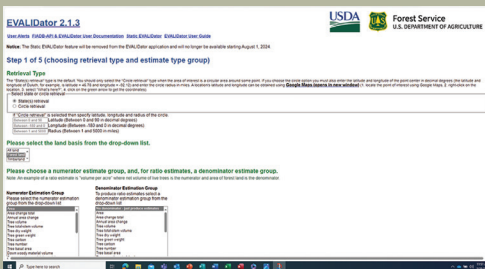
EVALIDator 2.1.3

USDA Forest Service U.S. DEPARTMENT OF AGRICULTURE

User Alerts FIADB-API & EVALIDator User Documentation Static EVALIDator EVALIDator User Guide

Notice: The Static EVALIDator feature will be removed from the EVALIDator application and will no longer be available starting August 1, 2024.

Step 1 of 5 (choosing retrieval type and estimate type group)

Retrieval Type

The "State(s) retrieval" type is the default. You should only select the "Circle retrieval" type when the area of interest is a circular area around some point. If you choose the circle option you must also enter the latitude and longitude of the point center in decimal degrees (the latitude and longitude of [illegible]. for example, is latitude = 40.75 and longitude = -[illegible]) and enter the circle radius in miles. A location's latitude and longitude can be obtained using Google Maps (opens in new window) ([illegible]

Select state or circle retrieval
State(s) retrieval
Circle retrieval

If "Circle retrieval" is selected then specify latitude, longitude and radius of the circle.
Latitude (Between 0 and 90 in decimal degrees)
Longitude (Between -180 and 0 in decimal degrees)
Radius (Between 1 and 5000 in miles)

Please select the land basis from the drop-down list.

Please choose a numerator estimate group, and, for ratio estimates, a denominator estimate group.

Note: An example of a ratio estimate is "volume per acre" where net volume of live trees is the numerator and area of forest land is the denominator.

Numerator Estimation Group
Please select the numerator estimation group from the drop-down list
Area
Area change
Area change total
Annual area change
Tree volume
Tree total-stem volume
Tree dry weight
Tree green weight
Tree carbon
Tree number
Tree basal area
Down woody material volume

Denominator Estimation Group
To produce ratio estimates select a denominator estimation group from the drop-down list
Area
Area change total
Annual area change
Tree volume
Tree total-stem volume
Tree dry weight
Tree green weight
Tree carbon
Tree number
Tree basal area

Type here to search